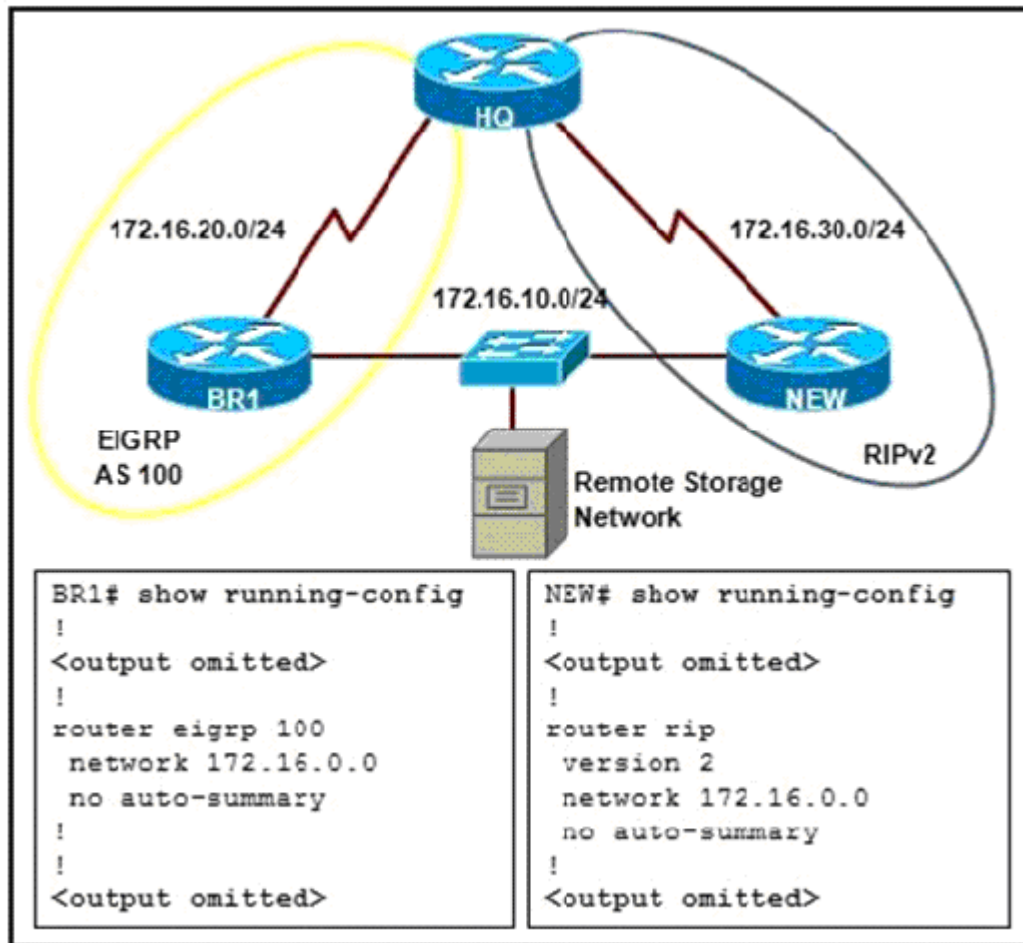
HQ

172.16.20.0/24

172.16.30.0/24

172.16.10.0/24

BR1

NEW

EIGRP
AS 100

RIPv2

Remote Storage Network

BR1# show running-config
!
<output omitted>
!
router eigrp 100
 network 172.16.0.0
 no auto-summary
!
!
<output omitted>

NEW# show running-config
!
<output omitted>
!
router rip
 version 2
 network 172.16.0.0
 no auto-summary
!
<output omitted>